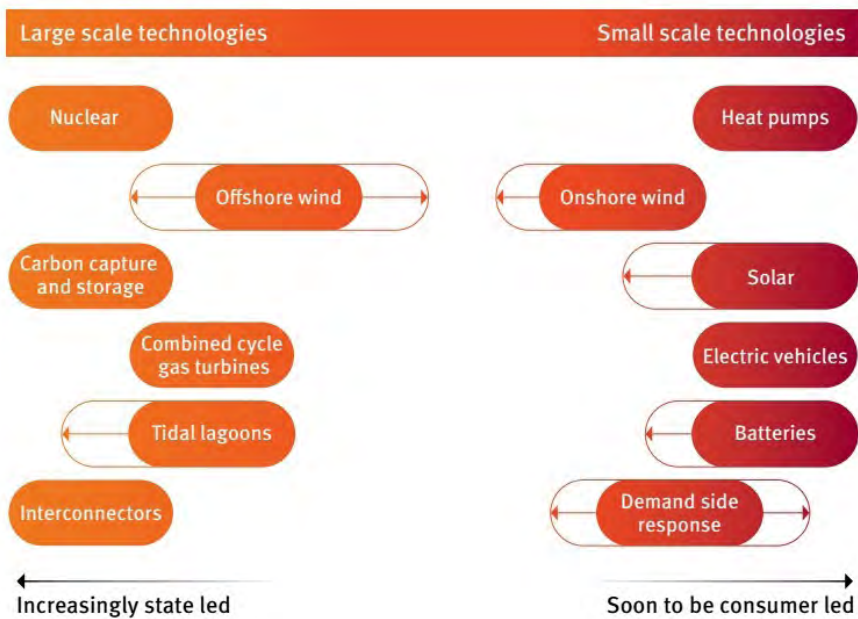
Large scale technologies

Small scale technologies

Nuclear

Heat pumps

Offshore wind

Onshore wind

Carbon capture and storage

Solar

Combined cycle gas turbines

Electric vehicles

Tidal lagoons

Batteries

Interconnectors

Demand side response

Increasingly state led

Soon to be consumer led